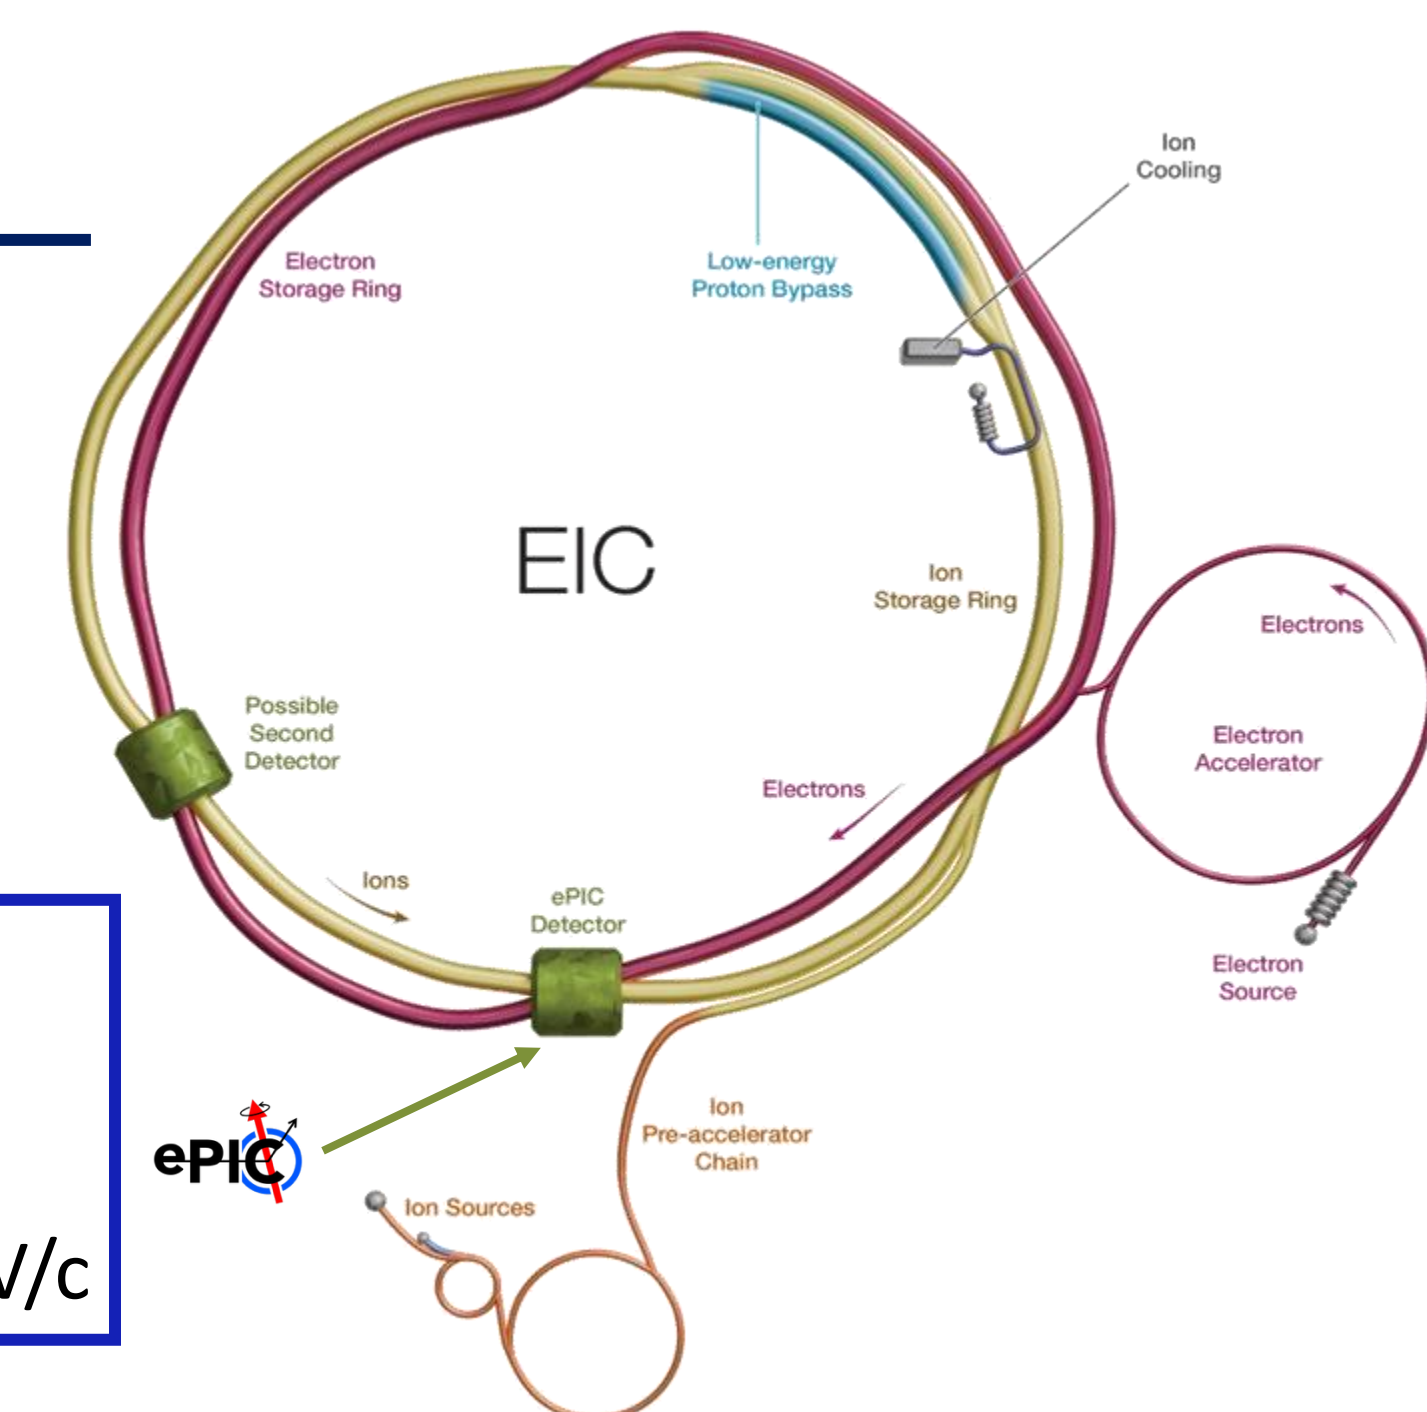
Ion Cooling

Electron Storage Ring

Low-energy Proton Bypass

EIC

Ion Storage Ring

Electrons

Electron Accelerator

Possible Second Detector

Electrons

Ions

ePIC Detector

Electron Source

ePIC

Ion Pre-accelerator Chain

Ion Sources

V/c